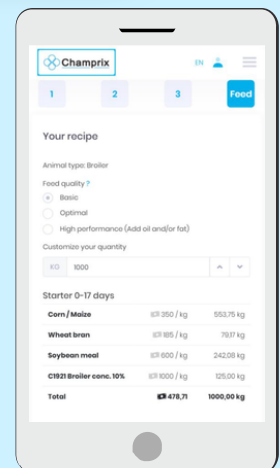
Champrix

EN

1

2

3

Feed

Your recipe

Animal type: Broiler

Feed quality ?

Basic

Optimal

High performance (Add oil and/or fat)

Customize your quantity

KG 1000

Starter 0-17 days

| | | |
|---|---|---|
| Corn / Maize | 350 / kg | 553,75 kg |
| Wheat bran | 185 / kg | 79,17 kg |
| Soybean meal | 600 / kg | 242,08 kg |
| C1921 Broiler conc. 10% | 1000 / kg | 125,00 kg |
| Total | 478,71 | 1000,00 kg |